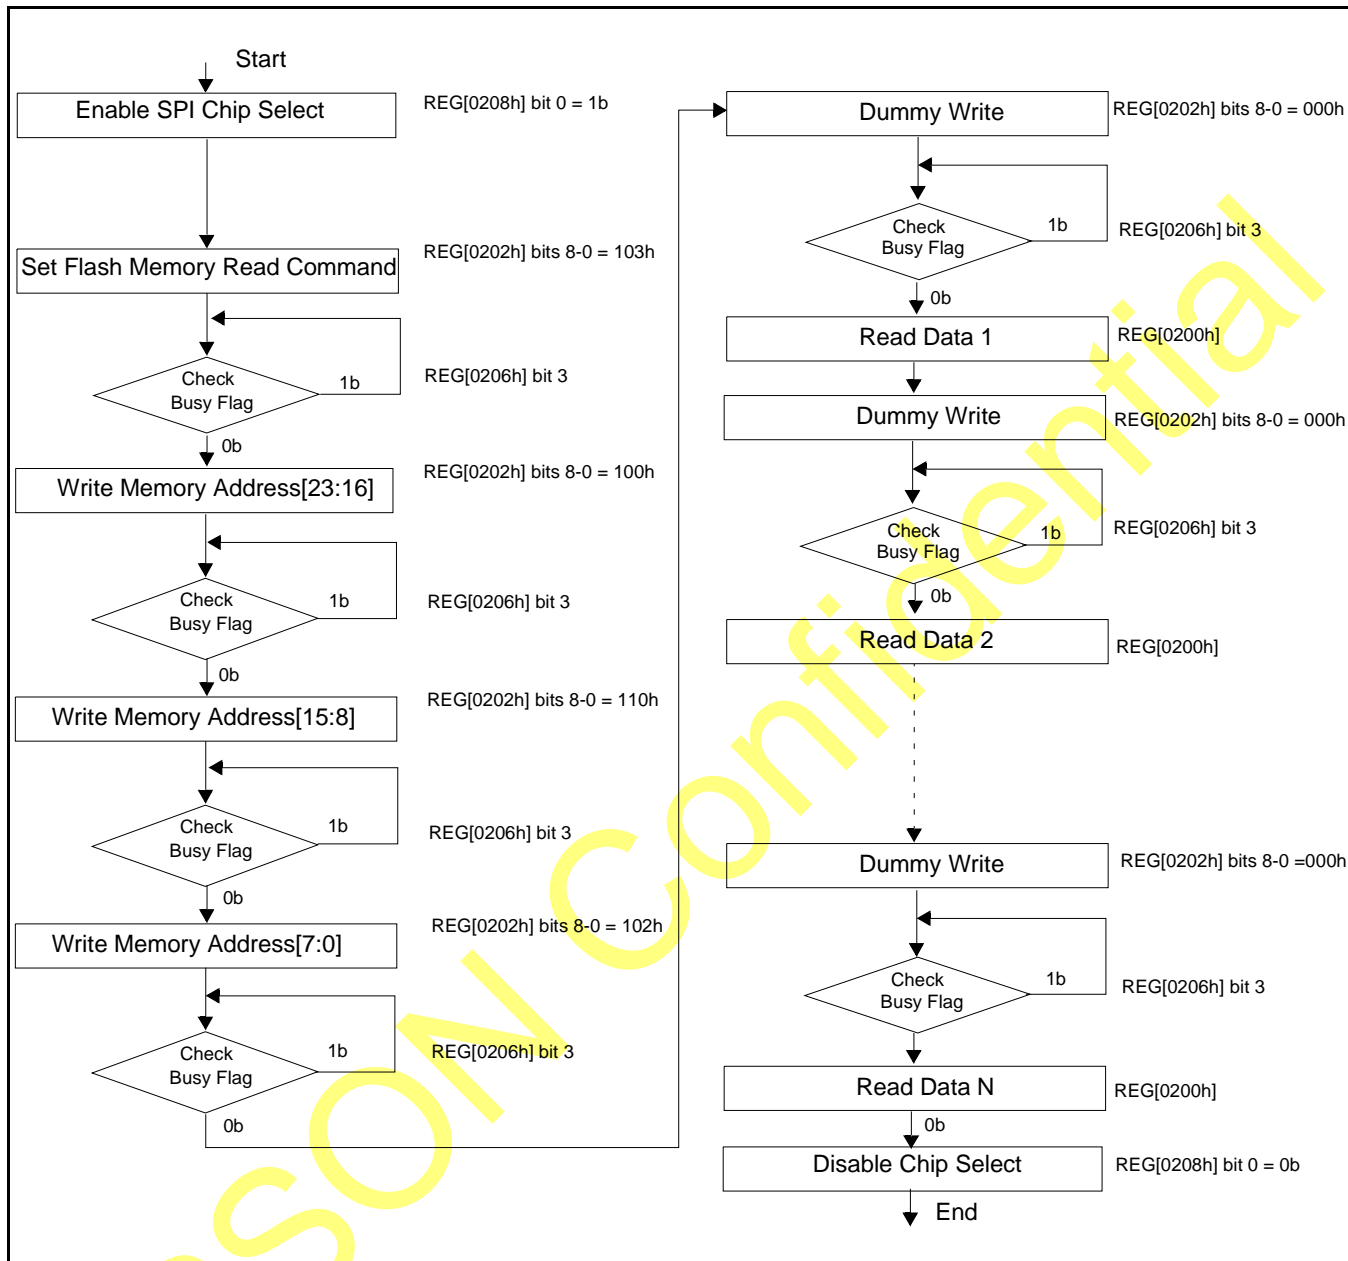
Start

Enable SPI Chip Select

REG[0208h] bit 0 = 1b

Set Flash Memory Read Command

REG[0202h] bits 8-0 = 103h

Check Busy Flag

1b

REG[0206h] bit 3

0b

Write Memory Address[23:16]

REG[0202h] bits 8-0 = 100h

Check Busy Flag

1b

REG[0206h] bit 3

0b

Write Memory Address[15:8]

REG[0202h] bits 8-0 = 110h

Check Busy Flag

1b

REG[0206h] bit 3

0b

Write Memory Address[7:0]

REG[0202h] bits 8-0 = 102h

Check Busy Flag

1b

REG[0206h] bit 3

0b

Dummy Write

REG[0202h] bits 8-0 = 000h

Check Busy Flag

1b

REG[0206h] bit 3

0b

Read Data 1

REG[0200h]

Dummy Write

REG[0202h] bits 8-0 = 000h

Check Busy Flag

1b

REG[0206h] bit 3

0b

Read Data 2

REG[0200h]

Dummy Write

REG[0202h] bits 8-0 =000h

Check Busy Flag

1b

REG[0206h] bit 3

Read Data N

REG[0200h]

0b

Disable Chip Select

REG[0208h] bit 0 = 0b

End

SON Confidential